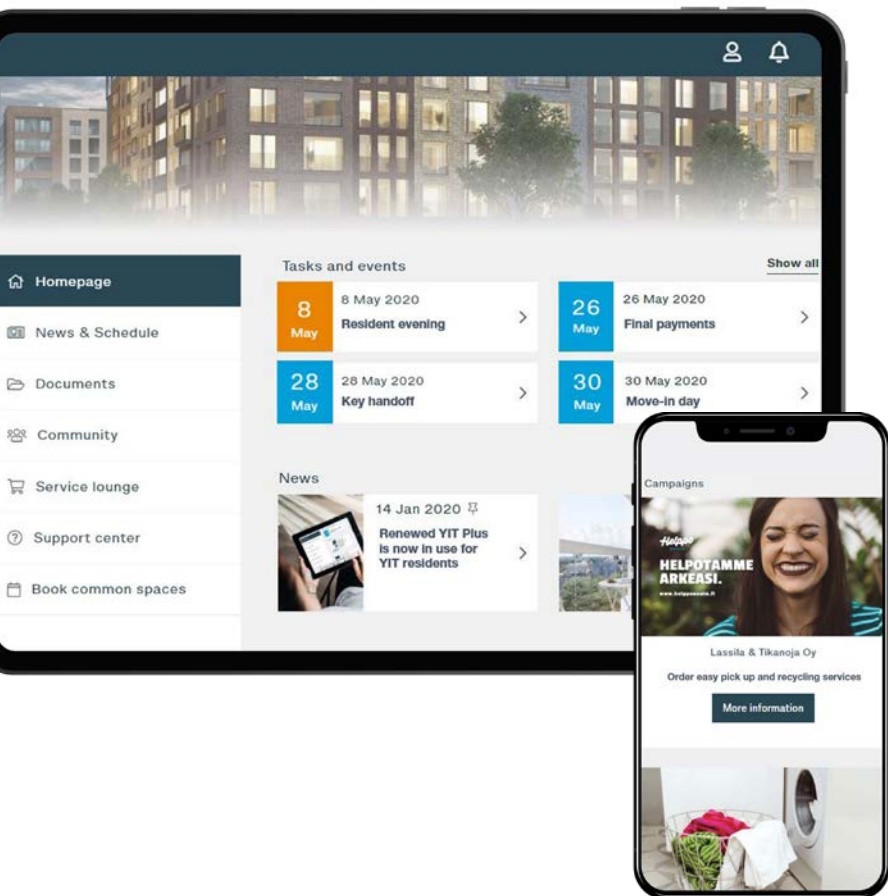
Homepage
News & Schedule
Documents
Community
Service lounge
Support center
Book common spaces

Tasks and events
Show all

8
May
8 May 2020
Resident evening

26
May
26 May 2020
Final payments

28
May
28 May 2020
Key handoff

30
May
30 May 2020
Move-in day

News

14 Jan 2020
Renewed YIT Plus is now in use for YIT residents

Campaigns

Helppo
HELPOTAMME ARKEASI.
www.helpposiivo.fi

Lassila & Tikanoja Oy
Order easy pick up and recycling services
More information